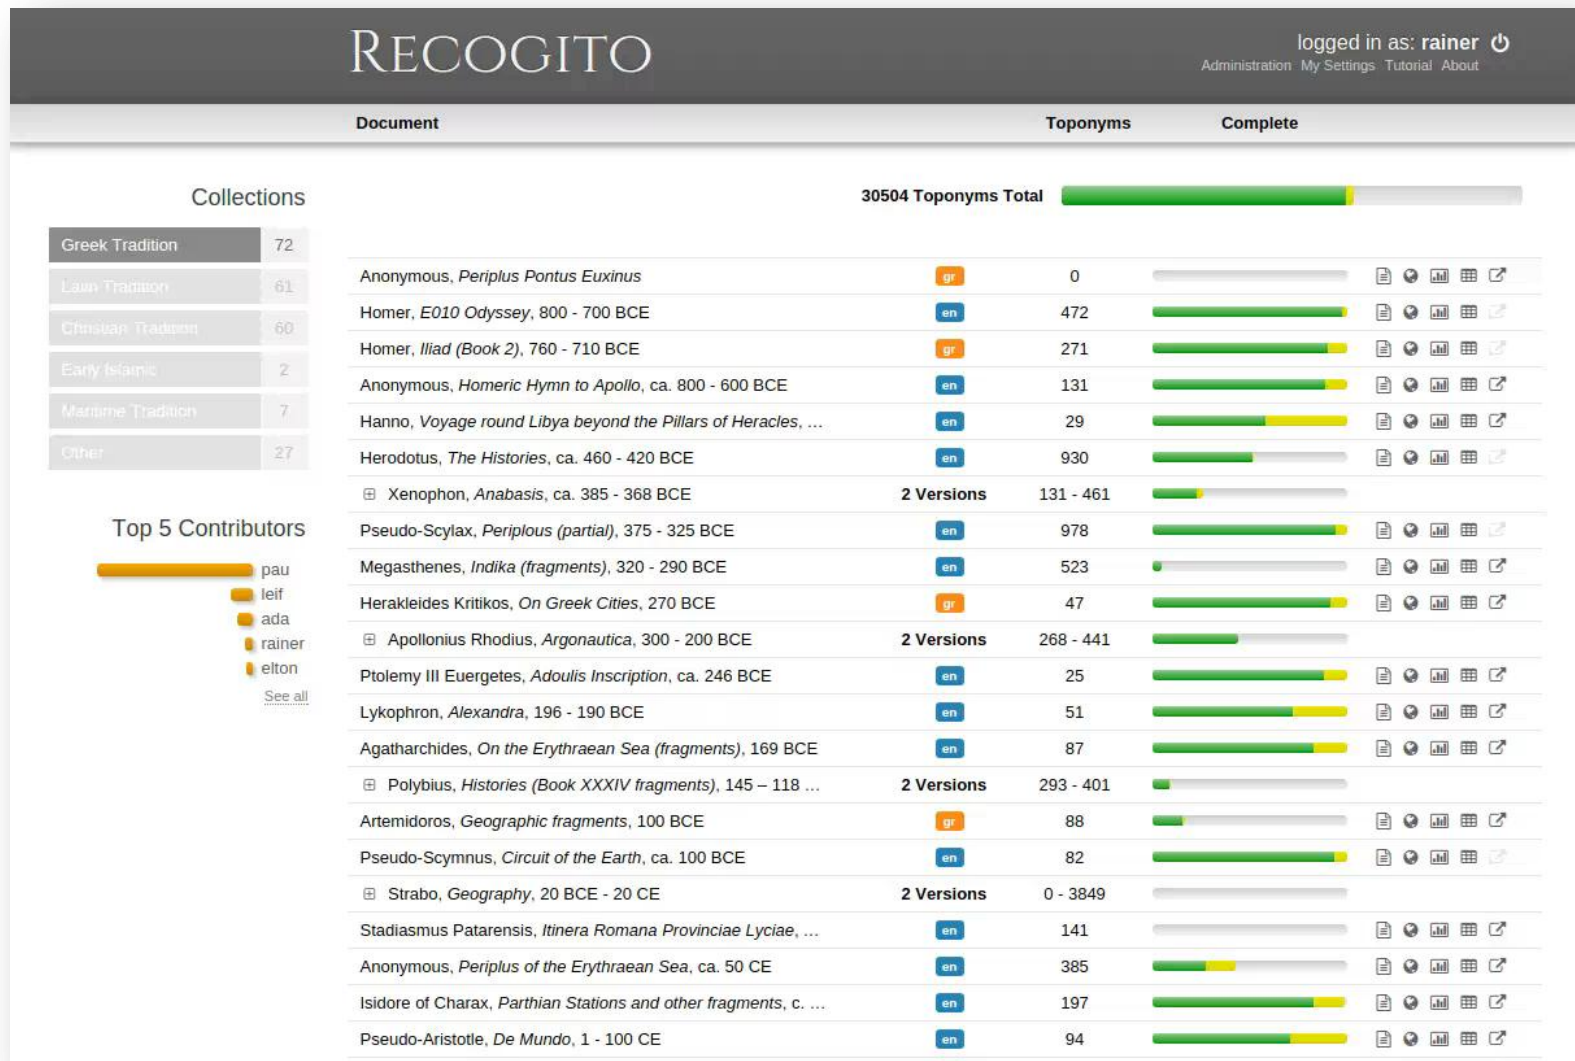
RECOGITO

logged in as: rainer
Administration My Settings Tutorial About

Collections

| Greek Tradition | 72 |
|---|---|
| Latin Tradition | 61 |
| Christian Tradition | 60 |
| Early Islamic | 2 |
| Maritime Tradition | 7 |
| Other | 27 |

Top 5 Contributors

pau
leif
ada
rainer
elton
See all

30504 Toponyms Total

| Document | | Toponyms |
|---|---|---|
| Anonymous, *Periplus Pontus Euxinus* | gr | 0 |
| Homer, *E010 Odyssey*, 800 - 700 BCE | en | 472 |
| Homer, *Iliad (Book 2)*, 760 - 710 BCE | gr | 271 |
| Anonymous, *Homeric Hymn to Apollo*, ca. 800 - 600 BCE | en | 131 |
| Hanno, *Voyage round Libya beyond the Pillars of Heracles*, ... | en | 29 |
| Herodotus, *The Histories*, ca. 460 - 420 BCE | en | 930 |
| ⊞ Xenophon, *Anabasis*, ca. 385 - 368 BCE | 2 Versions | 131 - 461 |
| Pseudo-Scylax, *Periplous (partial)*, 375 - 325 BCE | en | 978 |
| Megasthenes, *Indika (fragments)*, 320 - 290 BCE | en | 523 |
| Herakleides Kritikos, *On Greek Cities*, 270 BCE | gr | 47 |
| ⊞ Apollonius Rhodius, *Argonautica*, 300 - 200 BCE | 2 Versions | 268 - 441 |
| Ptolemy III Euergetes, *Adoulis Inscription*, ca. 246 BCE | en | 25 |
| Lykophron, *Alexandra*, 196 - 190 BCE | en | 51 |
| Agatharchides, *On the Erythraean Sea (fragments)*, 169 BCE | en | 87 |
| ⊞ Polybius, *Histories (Book XXXIV fragments)*, 145 – 118 ... | 2 Versions | 293 - 401 |
| Artemidoros, *Geographic fragments*, 100 BCE | gr | 88 |
| Pseudo-Scymnus, *Circuit of the Earth*, ca. 100 BCE | en | 82 |
| ⊞ Strabo, *Geography*, 20 BCE - 20 CE | 2 Versions | 0 - 3849 |
| Stadiasmus Patarensis, *Itinera Romana Provinciae Lyciae*, ... | en | 141 |
| Anonymous, *Periplus of the Erythraean Sea*, ca. 50 CE | en | 385 |
| Isidore of Charax, *Parthian Stations and other fragments*, c. ... | en | 197 |
| Pseudo-Aristotle, *De Mundo*, 1 - 100 CE | en | 94 |

Complete